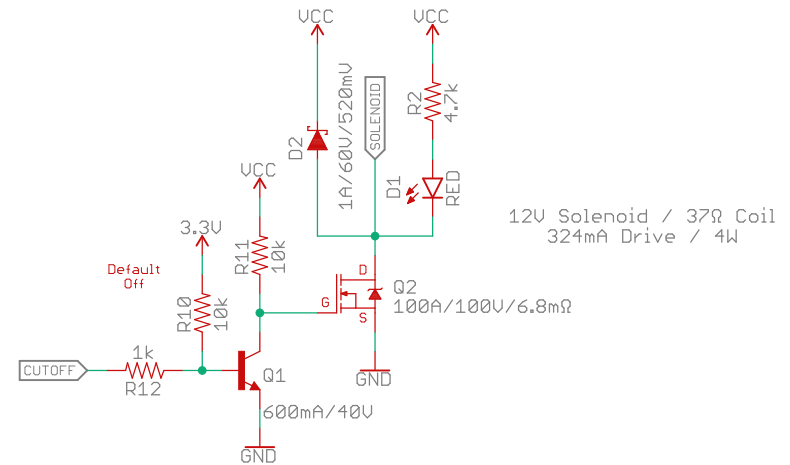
VCC

VCC

1A/60V/520mV

D2

SOLENOID

R2

4.7k

D1

RED

VCC

12V Solenoid / 37Ω Coil
324mA Drive / 4W

3.3V

R11

10k

Default Off

R10

10k

D

Q2

G

100A/100V/6.8mΩ

S

CUTOFF

1k

R12

Q1

GND

600mA/40V

GND